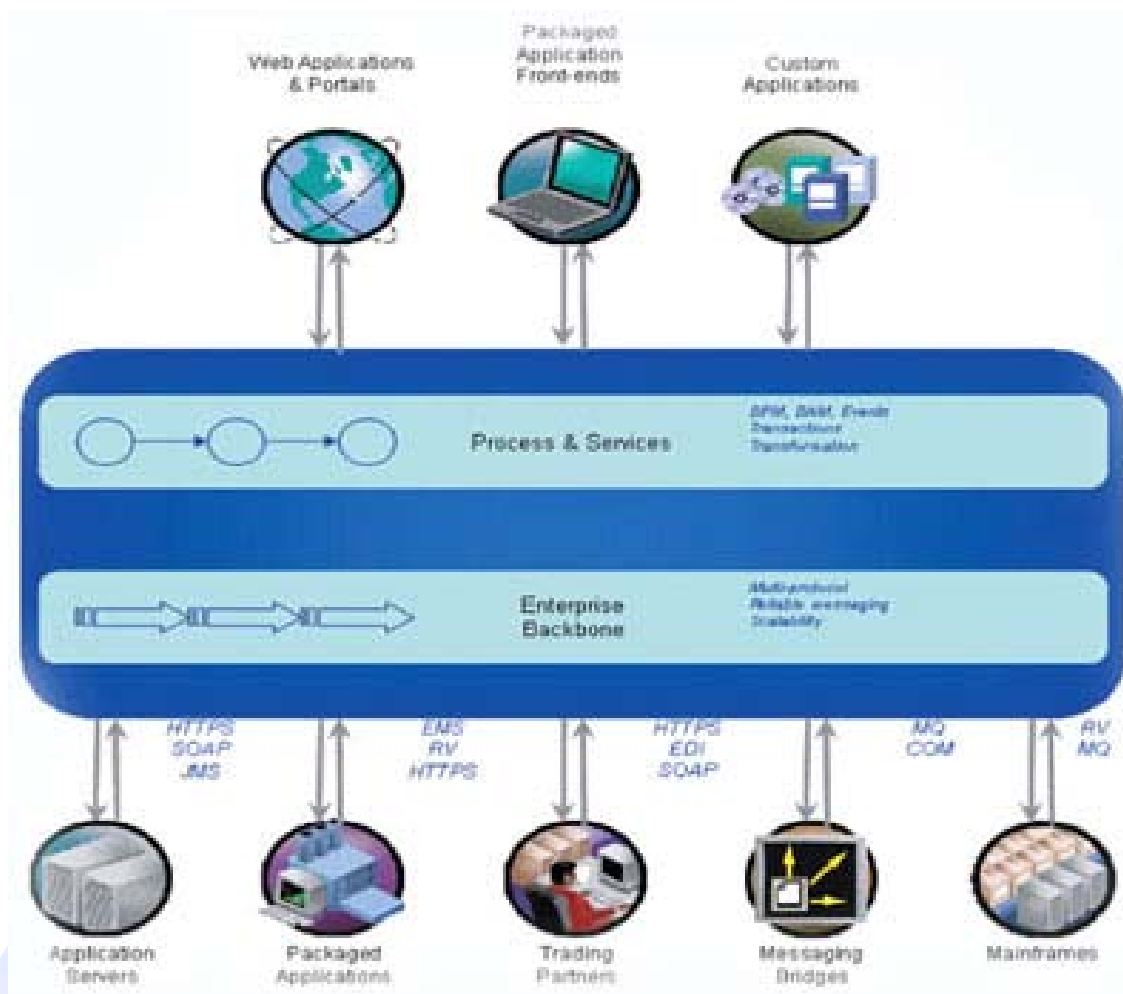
Web Applications & Portals

Packaged Application Front-ends

Custom Applications

Process & Services

BPM, BAM, Events
Transactions
Transformation

Enterprise Backbone

Multi-protocol
Reliable messaging
Scalability

HTTPS
SOAP
JMS

EMS
RV
HTTPS

HTTPS
EDI
SOAP

MQ
COM

RV
MQ

Application Servers

Packaged Applications

Trading Partners

Messaging Bridges

Mainframes